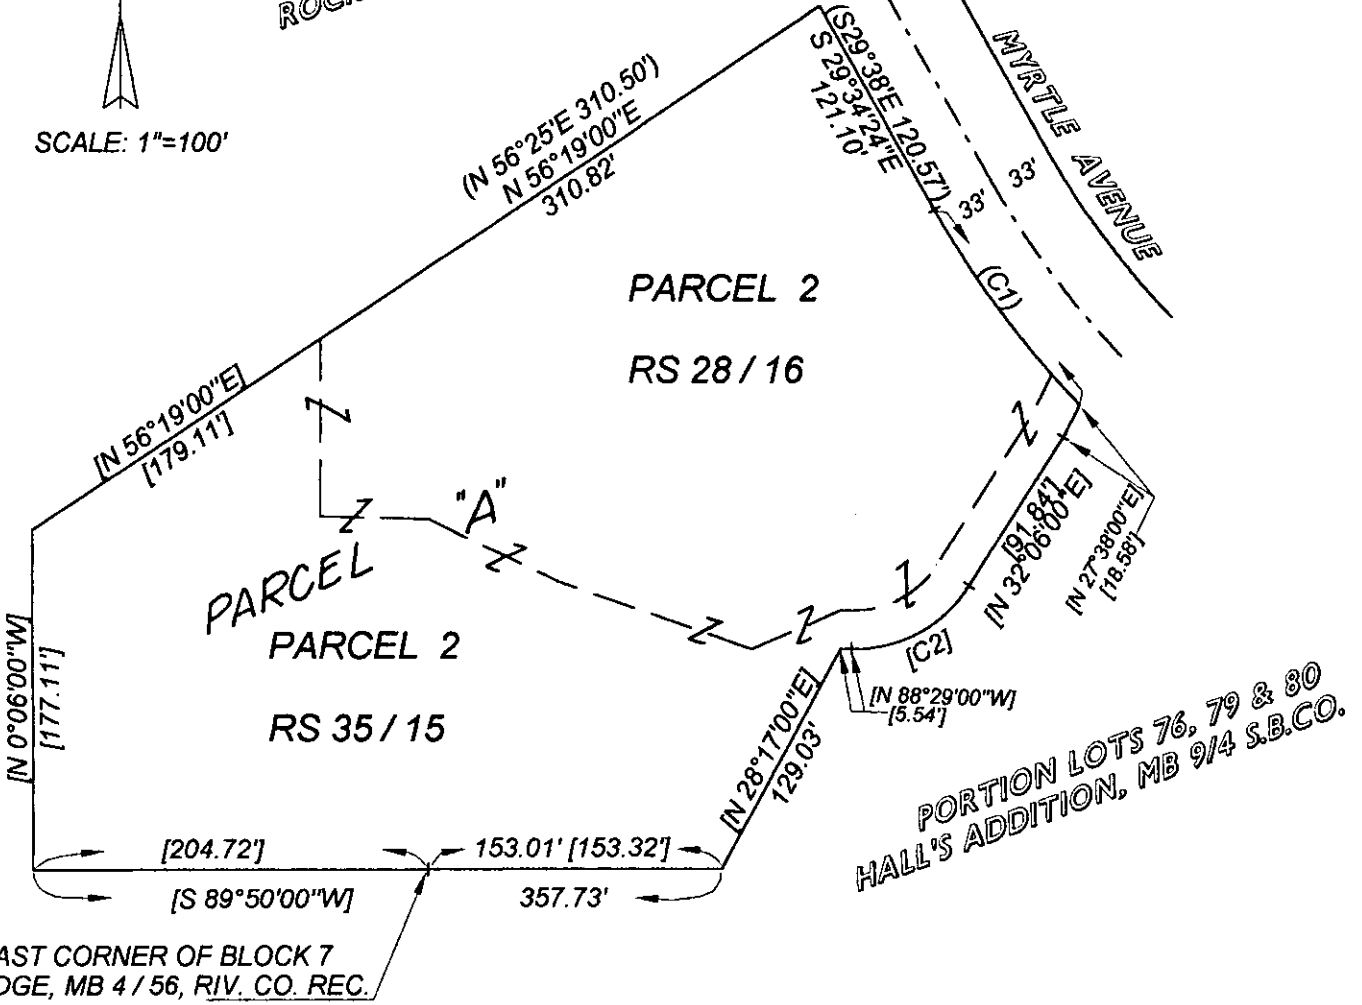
ROC

SCALE: 1"=100'

(N 56°25'E 310.50')
N 56°19'00"E
310.82'

(S29°38'E 120.57')
S 29°34'24"E
121.10'

MYRTLE AVENUE

33'
33'

(C1)

PARCEL 2

RS 28 / 16

[N 56°19'00"E]
[179.11']

"A"

PARCEL

PARCEL 2

RS 35 / 15

[91.84']
[N 32°06'00"E]

[N 27°38'00"E]
[18.58']

[C2]

[N 88°29'00"W]
[5.54']

[N 0°06'00"W]
[177.11']

[N 28°17'00"E]
129.03'

PORTION LOTS 76, 79 & 80
HALL'S ADDITION, MB 9/4 S.B.CO.

[204.72']
153.01' [153.32']
[S 89°50'00"W]
357.73'

AST CORNER OF BLOCK 7
DGE, MB 4 / 56, RIV. CO. REC.